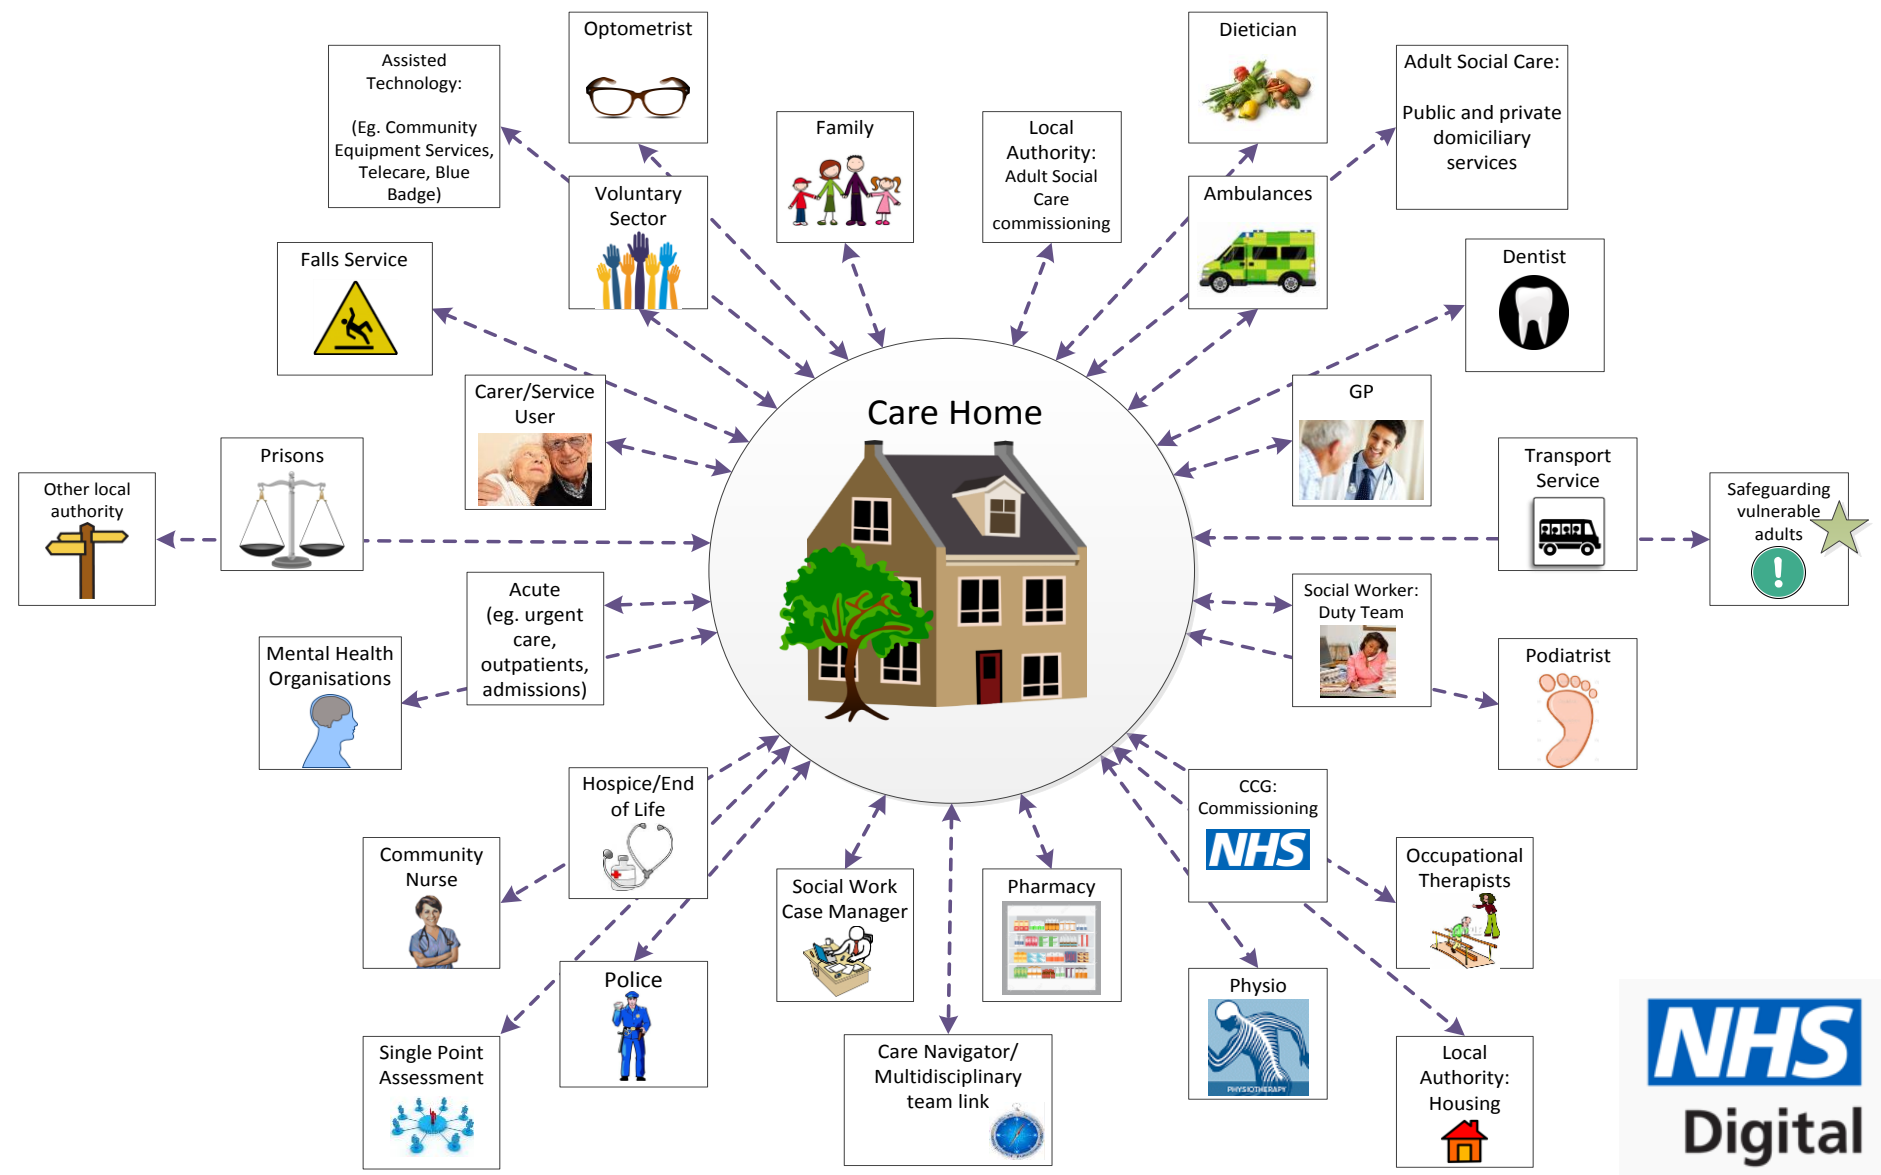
Optometrist

Assisted Technology:

(Eg. Community Equipment Services, Telecare, Blue Badge)

Family

Local Authority: Adult Social Care commissioning

Dietician

Adult Social Care:

Public and private domiciliary services

Voluntary Sector

Ambulances

Falls Service

Dentist

Carer/Service User

Care Home

GP

Prisons

Transport Service

Other local authority

Safeguarding vulnerable adults

Acute (eg. urgent care, outpatients, admissions)

Social Worker: Duty Team

Mental Health Organisations

Podiatrist

Hospice/End of Life

CCG: Commissioning

NHS

Community Nurse

Occupational Therapists

Social Work Case Manager

Pharmacy

Police

Physio

PHYSIOTHERAPY

Single Point Assessment

Care Navigator/ Multidisciplinary team link

Local Authority: Housing

NHS Digital